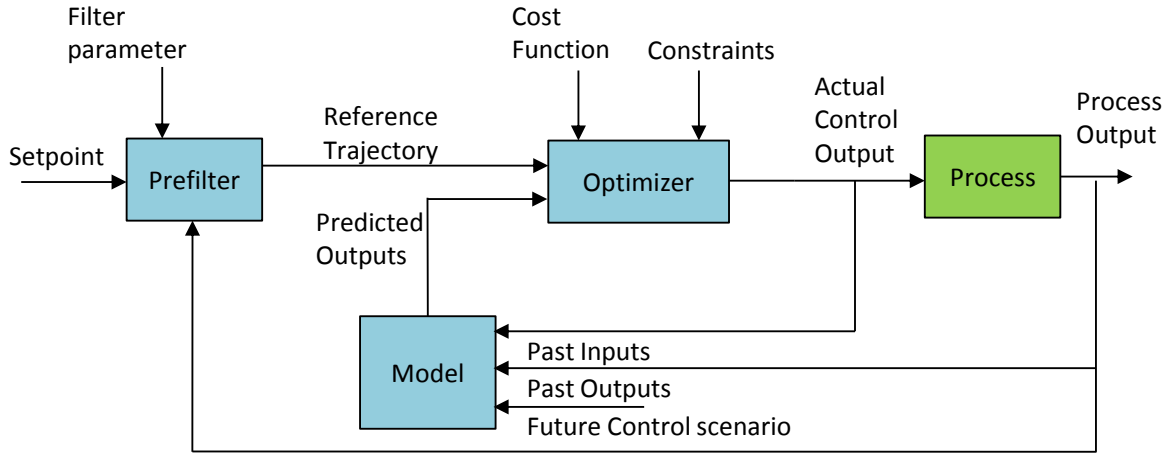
Filter parameter

Cost Function

Constraints

Actual Control Output

Process Output

Reference Trajectory

Setpoint

Prefilter

Optimizer

Process

Predicted Outputs

Model

Past Inputs

Past Outputs

Future Control scenario